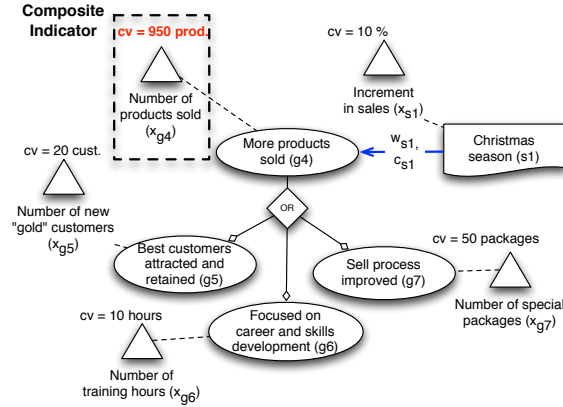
Composite Indicator

cv = 950 prod.

Number of products sold ($x_{g4}$)

cv = 10 %

Increment in sales ($x_{s1}$)

cv = 20 cust.

More products sold (g4)

$w_{s1}$, $c_{s1}$

Christmas season (s1)

Number of new "gold" customers ($x_{g5}$)

OR

Best customers attracted and retained (g5)

Sell process improved (g7)

cv = 50 packages

Number of special packages ($x_{g7}$)

cv = 10 hours

Focused on career and skills development (g6)

Number of training hours ($x_{g6}$)